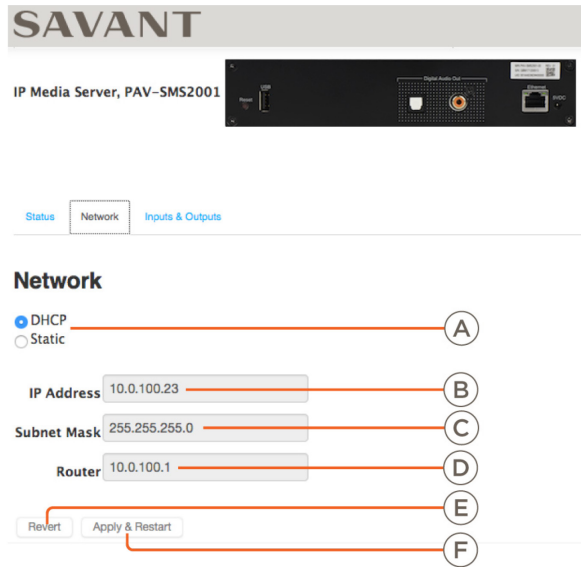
SAVANT

IP Media Server, PAV-SMS2001

Reset USB Digital Audio Out Ethernet 5VDC

Status Network Inputs & Outputs

Network

DHCP
Static

A

IP Address 10.0.100.23 B

Subnet Mask 255.255.255.0 C

Router 10.0.100.1 D

E

Revert Apply & Restart

F